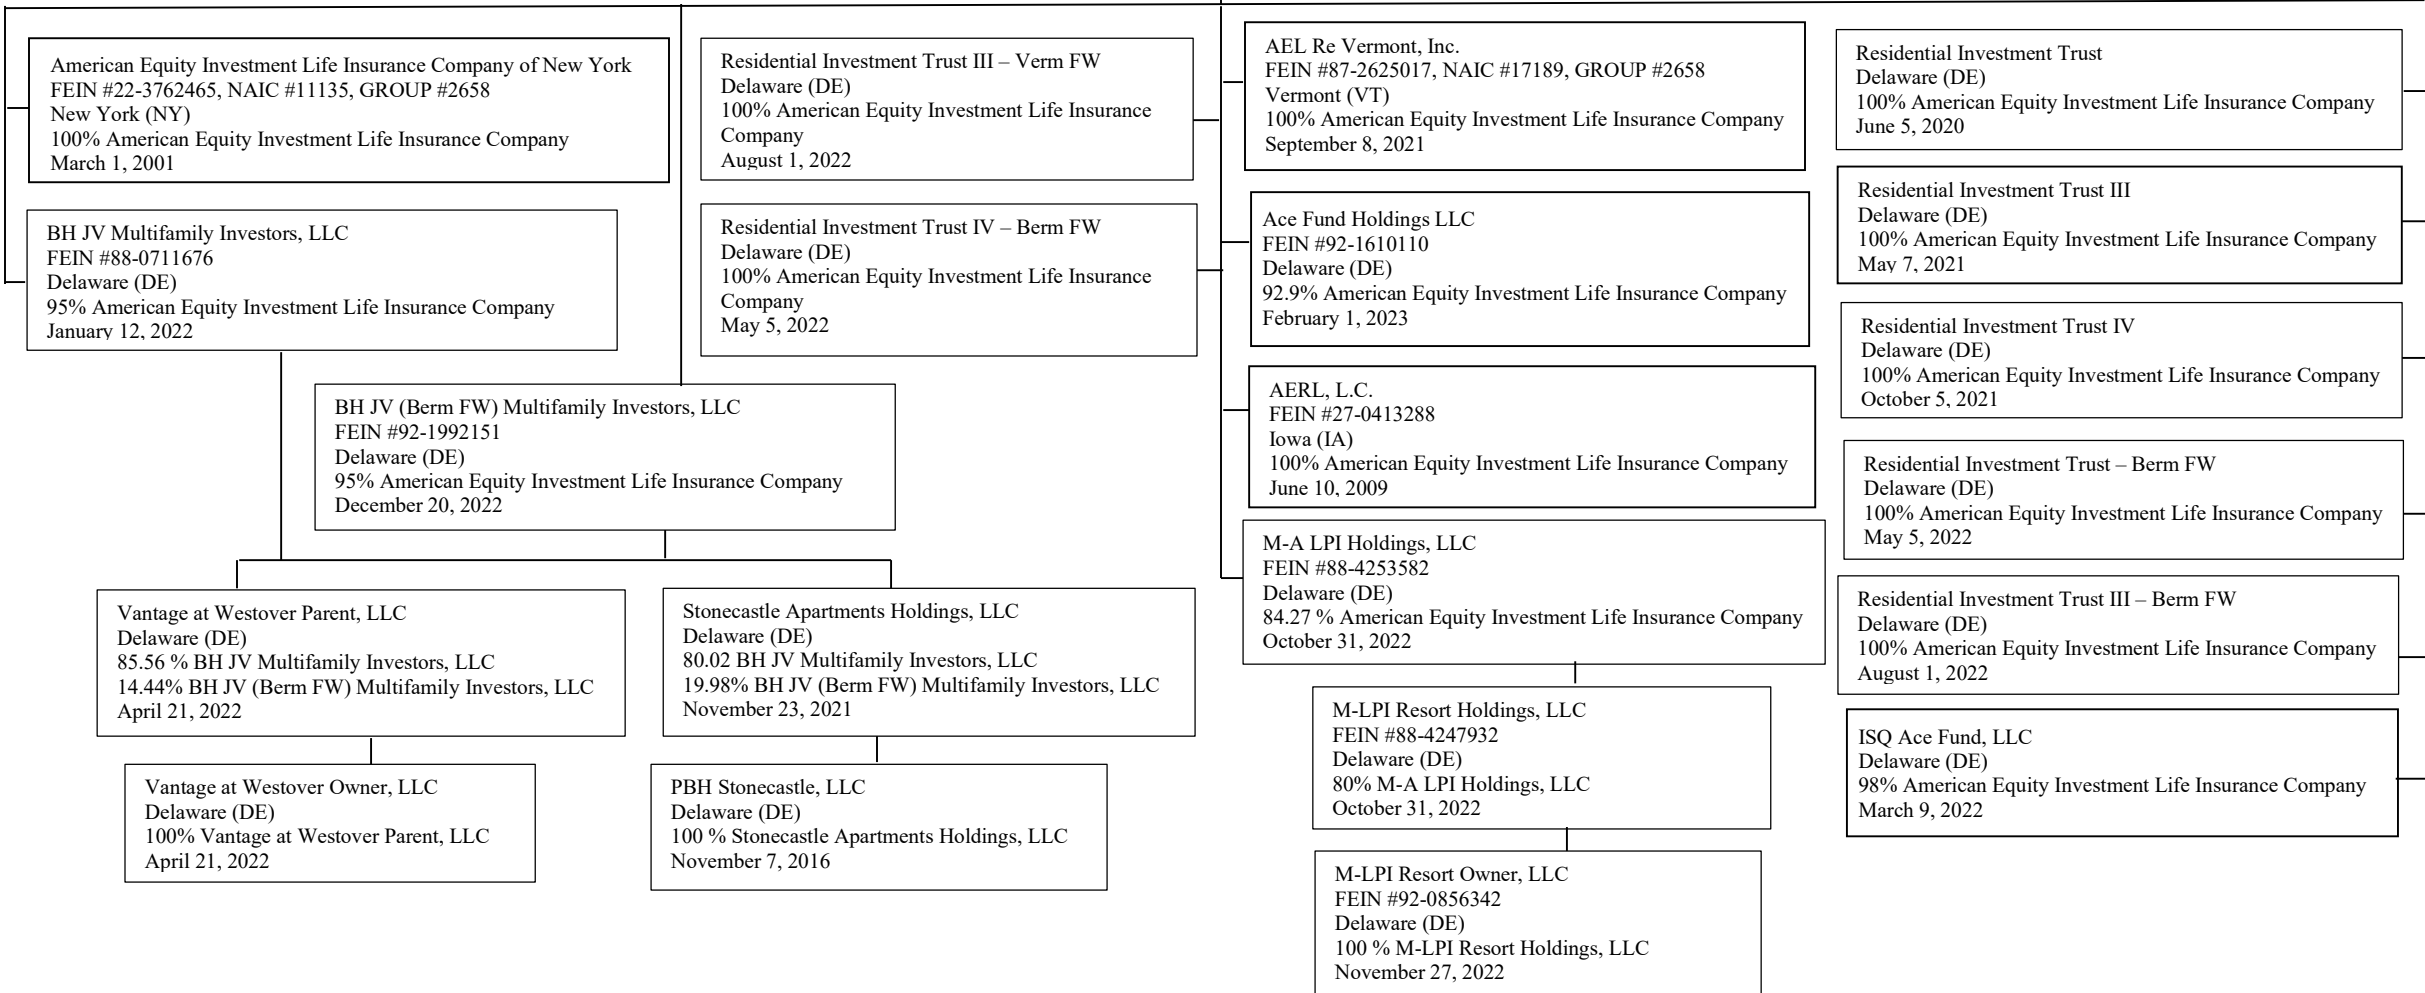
American Equity Investment Life Insurance Company of New York
FEIN #22-3762465, NAIC #11135, GROUP #2658
New York (NY)
100% American Equity Investment Life Insurance Company
March 1, 2001

BH JV Multifamily Investors, LLC
FEIN #88-0711676
Delaware (DE)
95% American Equity Investment Life Insurance Company
January 12, 2022

Residential Investment Trust III – Verm FW
Delaware (DE)
100% American Equity Investment Life Insurance Company
August 1, 2022

Residential Investment Trust IV – Berm FW
Delaware (DE)
100% American Equity Investment Life Insurance Company
May 5, 2022

BH JV (Berm FW) Multifamily Investors, LLC
FEIN #92-1992151
Delaware (DE)
95% American Equity Investment Life Insurance Company
December 20, 2022

Vantage at Westover Parent, LLC
Delaware (DE)
85.56 % BH JV Multifamily Investors, LLC
14.44% BH JV (Berm FW) Multifamily Investors, LLC
April 21, 2022

Stonecastle Apartments Holdings, LLC
Delaware (DE)
80.02 BH JV Multifamily Investors, LLC
19.98% BH JV (Berm FW) Multifamily Investors, LLC
November 23, 2021

Vantage at Westover Owner, LLC
Delaware (DE)
100% Vantage at Westover Parent, LLC
April 21, 2022

PBH Stonecastle, LLC
Delaware (DE)
100 % Stonecastle Apartments Holdings, LLC
November 7, 2016

AEL Re Vermont, Inc.
FEIN #87-2625017, NAIC #17189, GROUP #2658
Vermont (VT)
100% American Equity Investment Life Insurance Company
September 8, 2021

Ace Fund Holdings LLC
FEIN #92-1610110
Delaware (DE)
92.9% American Equity Investment Life Insurance Company
February 1, 2023

AERL, L.C.
FEIN #27-0413288
Iowa (IA)
100% American Equity Investment Life Insurance Company
June 10, 2009

M-A LPI Holdings, LLC
FEIN #88-4253582
Delaware (DE)
84.27 % American Equity Investment Life Insurance Company
October 31, 2022

M-LPI Resort Holdings, LLC
FEIN #88-4247932
Delaware (DE)
80% M-A LPI Holdings, LLC
October 31, 2022

M-LPI Resort Owner, LLC
FEIN #92-0856342
Delaware (DE)
100 % M-LPI Resort Holdings, LLC
November 27, 2022

Residential Investment Trust
Delaware (DE)
100% American Equity Investment Life Insurance Company
June 5, 2020

Residential Investment Trust III
Delaware (DE)
100% American Equity Investment Life Insurance Company
May 7, 2021

Residential Investment Trust IV
Delaware (DE)
100% American Equity Investment Life Insurance Company
October 5, 2021

Residential Investment Trust – Berm FW
Delaware (DE)
100% American Equity Investment Life Insurance Company
May 5, 2022

Residential Investment Trust III – Berm FW
Delaware (DE)
100% American Equity Investment Life Insurance Company
August 1, 2022

ISQ Ace Fund, LLC
Delaware (DE)
98% American Equity Investment Life Insurance Company
March 9, 2022